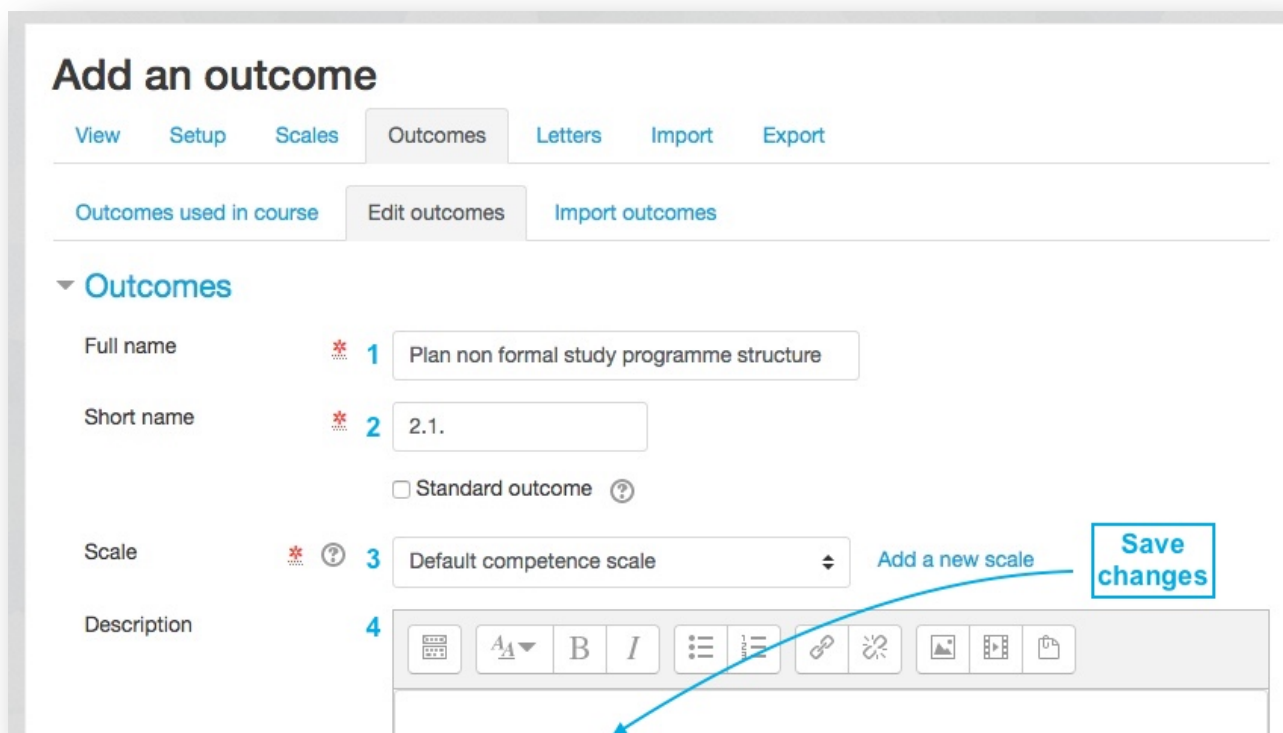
Add an outcome

View Setup Scales Outcomes Letters Import Export

Outcomes used in course Edit outcomes Import outcomes

Outcomes

Full name 1 Plan non formal study programme structure

Short name 2 2.1.

Standard outcome

Scale 3 Default competence scale Add a new scale

Save changes

Description 4